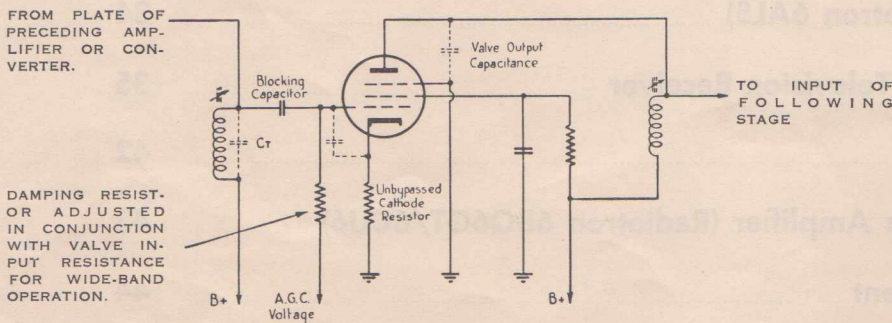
FROM PLATE OF PRECEDING AMPLIFIER OR CONVERTER.

Blocking Capacitor

Valve Output Capacitance

TO INPUT OF FOLLOWING STAGE

$C_T$

DAMPING RESISTOR ADJUSTED IN CONJUNCTION WITH VALVE INPUT RESISTANCE FOR WIDE-BAND OPERATION.

Unbypassed Cathode Resistor

B+

A.G.C. Voltage

B+